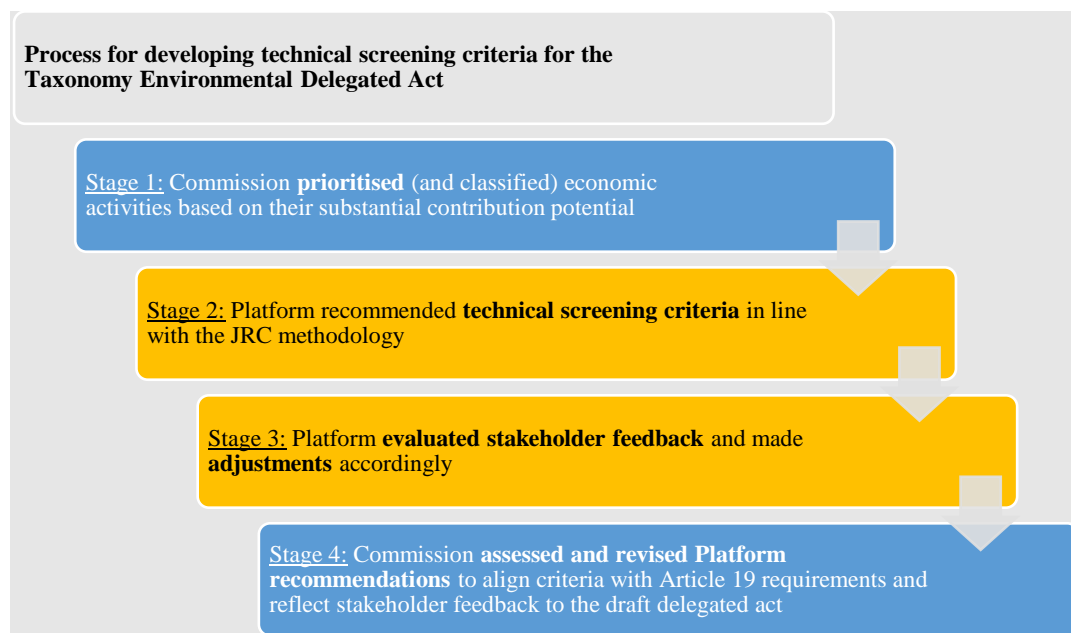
Process for developing technical screening criteria for the Taxonomy Environmental Delegated Act

Stage 1: Commission **prioritised** (and classified) economic activities based on their substantial contribution potential

Stage 2: Platform recommended **technical screening criteria** in line with the JRC methodology

Stage 3: Platform **evaluated stakeholder feedback** and made **adjustments** accordingly

Stage 4: Commission **assessed and revised Platform recommendations** to align criteria with Article 19 requirements and reflect stakeholder feedback to the draft delegated act